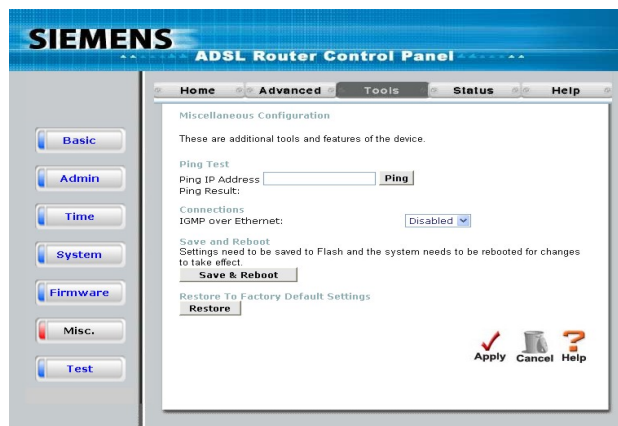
SIEMENS

ADSL Router Control Panel

Home
Advanced
Tools
Status
Help

Basic
Admin
Time
System
Firmware
Misc.
Test

Miscellaneous Configuration

These are additional tools and features of the device.

Ping Test
Ping IP Address
Ping
Ping Result:

Connections
IGMP over Ethernet:
Disabled

Save and Reboot
Settings need to be saved to Flash and the system needs to be rebooted for changes to take effect.
Save & Reboot

Restore To Factory Default Settings
Restore

Apply
Cancel
Help